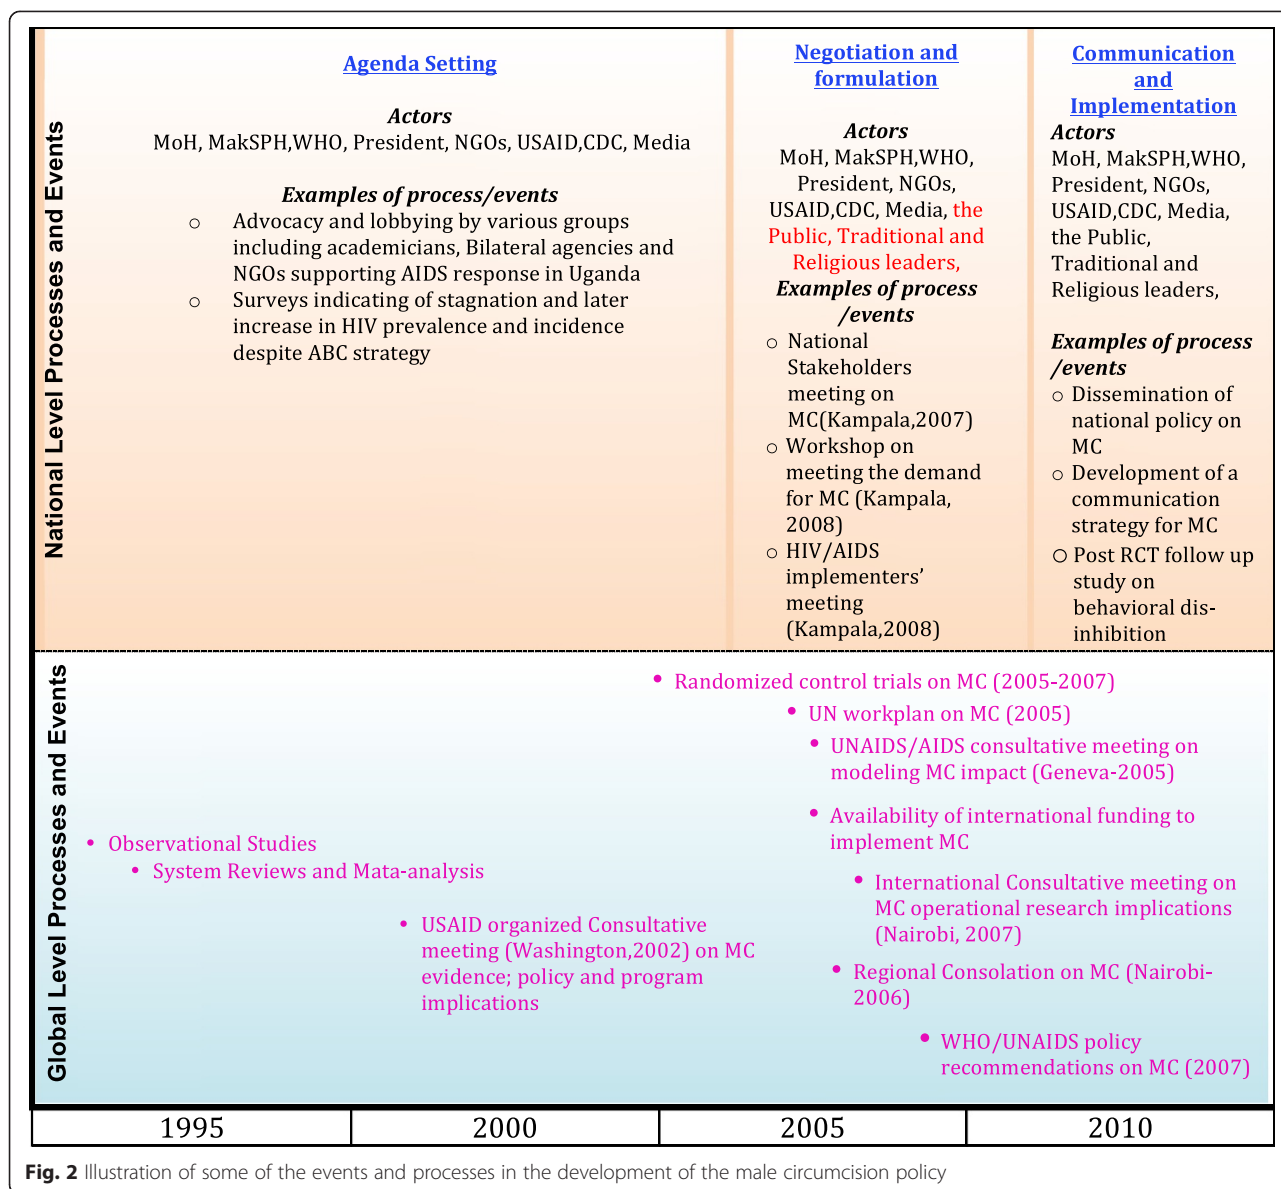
National Level Processes and Events

Agenda Setting

Actors
MoH, MakSPH,WHO, President, NGOs, USAID,CDC, Media

Examples of process/events
○ Advocacy and lobbying by various groups including academicians, Bilateral agencies and NGOs supporting AIDS response in Uganda
○ Surveys indicating of stagnation and later increase in HIV prevalence and incidence despite ABC strategy

Negotiation and formulation

Actors
MoH, MakSPH,WHO, President, NGOs, USAID,CDC, Media, the Public, Traditional and Religious leaders,
Examples of process /events
○ National Stakeholders meeting on MC(Kampala,2007)
○ Workshop on meeting the demand for MC (Kampala, 2008)
○ HIV/AIDS implementers' meeting (Kampala,2008)

Communication and Implementation
Actors
MoH, MakSPH,WHO, President, NGOs, USAID,CDC, Media, the Public, Traditional and Religious leaders,

Examples of process /events
○ Dissemination of national policy on MC
○ Development of a communication strategy for MC
○ Post RCT follow up study on behavioral dis-inhibition

Global Level Processes and Events

• Randomized control trials on MC (2005-2007)
• UN workplan on MC (2005)
• UNAIDS/AIDS consultative meeting on modeling MC impact (Geneva-2005)
• Availability of international funding to implement MC
• Observational Studies
• System Reviews and Mata-analysis
• International Consultative meeting on MC operational research implications (Nairobi, 2007)
• USAID organized Consultative meeting (Washington,2002) on MC evidence; policy and program implications
• Regional Consolation on MC (Nairobi-2006)
• WHO/UNAIDS policy recommendations on MC (2007)

| 1995 | 2000 | 2005 | 2010 |
|---|---|---|---|

Fig. 2 Illustration of some of the events and processes in the development of the male circumcision policy